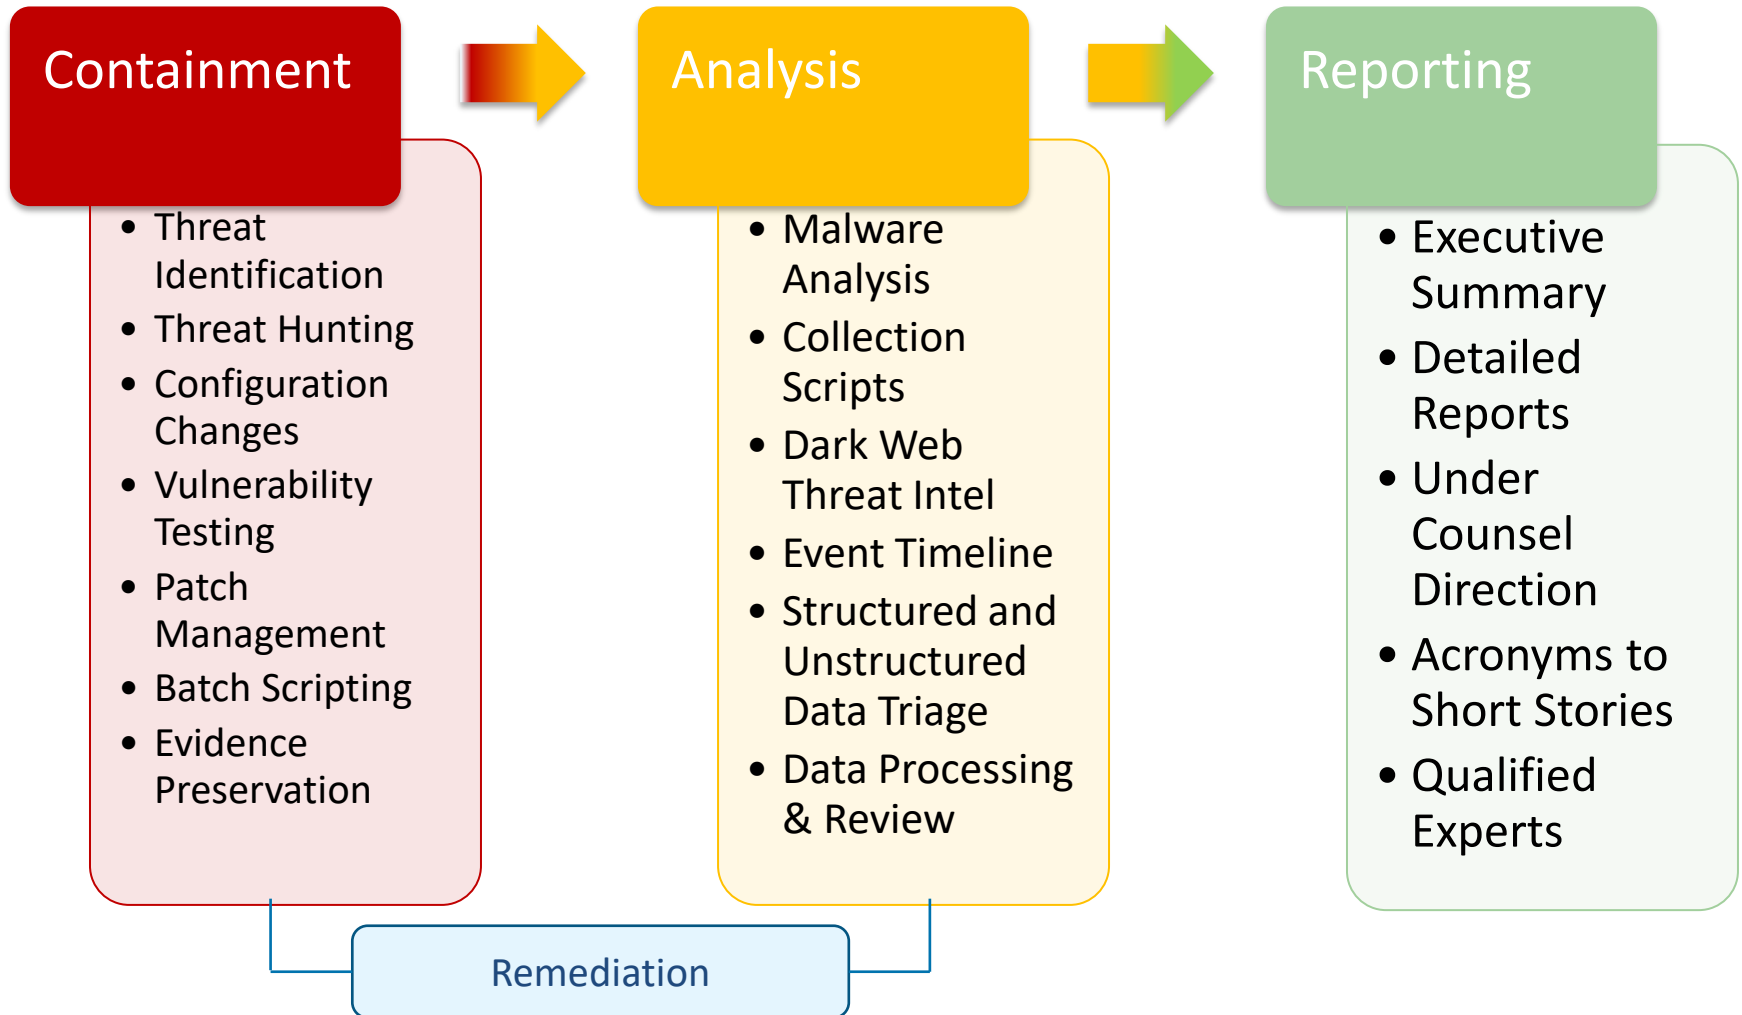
Containment

- Threat Identification
- Threat Hunting
- Configuration Changes
- Vulnerability Testing
- Patch Management
- Batch Scripting
- Evidence Preservation

Analysis

- Malware Analysis
- Collection Scripts
- Dark Web Threat Intel
- Event Timeline
- Structured and Unstructured Data Triage
- Data Processing & Review

Reporting

- Executive Summary
- Detailed Reports
- Under Counsel Direction
- Acronyms to Short Stories
- Qualified Experts

Remediation